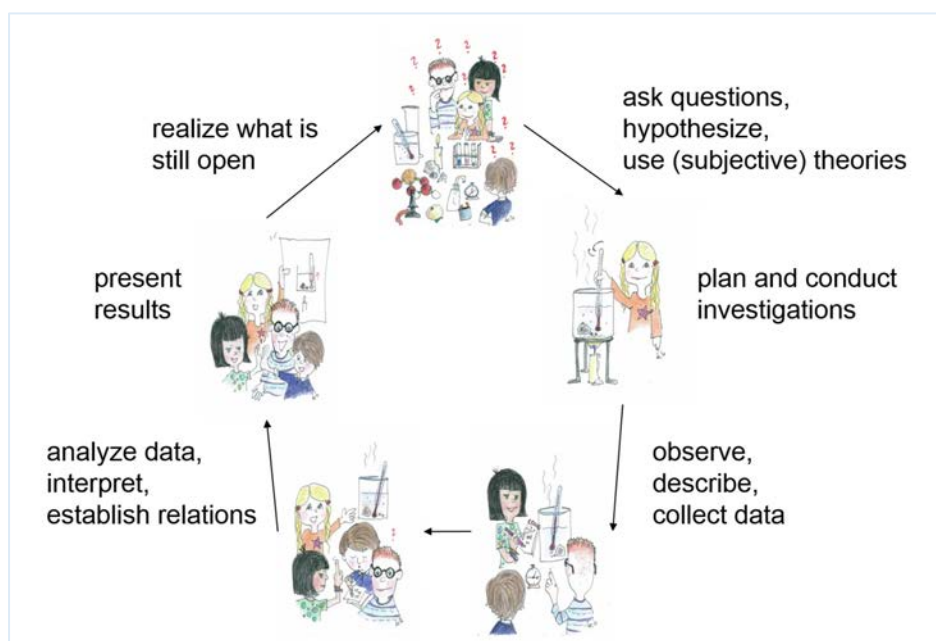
realize what is still open

ask questions, hypothesize, use (subjective) theories

present results

plan and conduct investigations

analyze data, interpret, establish relations

observe, describe, collect data